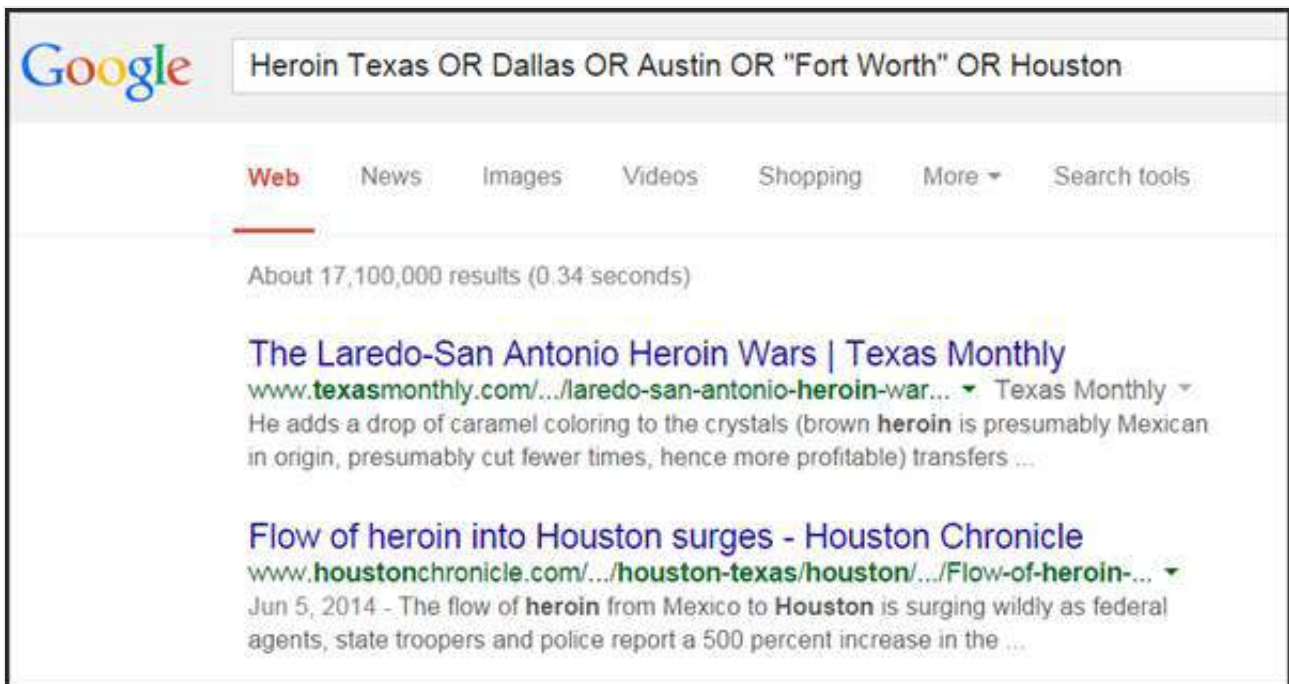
Google

Heroin Texas OR Dallas OR Austin OR "Fort Worth" OR Houston

Web News Images Videos Shopping More ▾ Search tools

About 17,100,000 results (0.34 seconds)

The Laredo-San Antonio Heroin Wars | Texas Monthly
www.texasmonthly.com/.../laredo-san-antonio-heroin-war... ▾ Texas Monthly ▾
He adds a drop of caramel coloring to the crystals (brown heroin is presumably Mexican in origin, presumably cut fewer times, hence more profitable) transfers ...

Flow of heroin into Houston surges - Houston Chronicle
www.houstonchronicle.com/.../houston-texas/houston/.../Flow-of-heroin-... ▾
Jun 5, 2014 - The flow of heroin from Mexico to Houston is surging wildly as federal agents, state troopers and police report a 500 percent increase in the ...